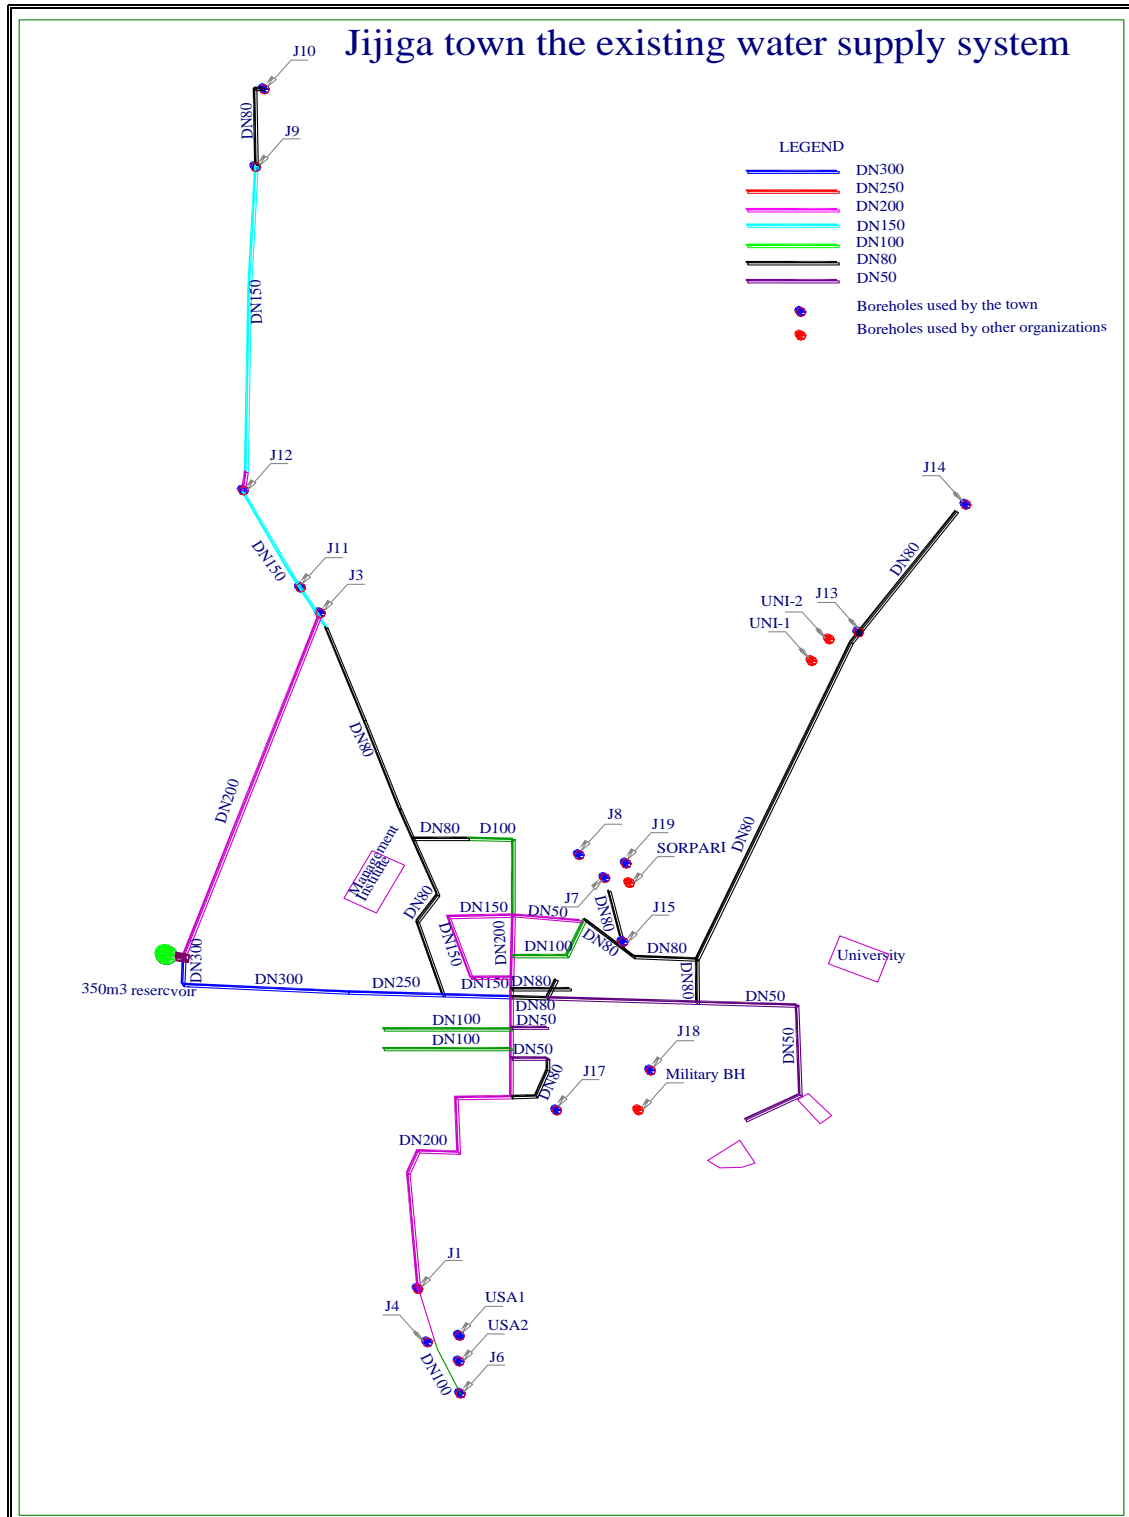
Jijiga town the existing water supply system

LEGEND
DN300
DN250
DN200
DN150
DN100
DN80
DN50
Boreholes used by the town
Boreholes used by other organizations

J10
DN80
J9
DN150
J12
DN150
J11
J3
DN80
DN200
J14
DN80
UNI-2
J13
UNI-1
DN80
J8
J19
SORPARI
DN80
D100
Management Institute
DN80
J7
DN80
J15
DN150
DN50
DN150
DN200
DN100
DN80
DN80
University
DN300
350m3 resercvoir
DN300
DN250
DN150
DN80
DN80
DN50
DN80
DN100
DN50
DN100
DN50
J18
DN50
Military BH
DN80
J17
DN200
J1
J4
USA1
USA2
J6
DN100